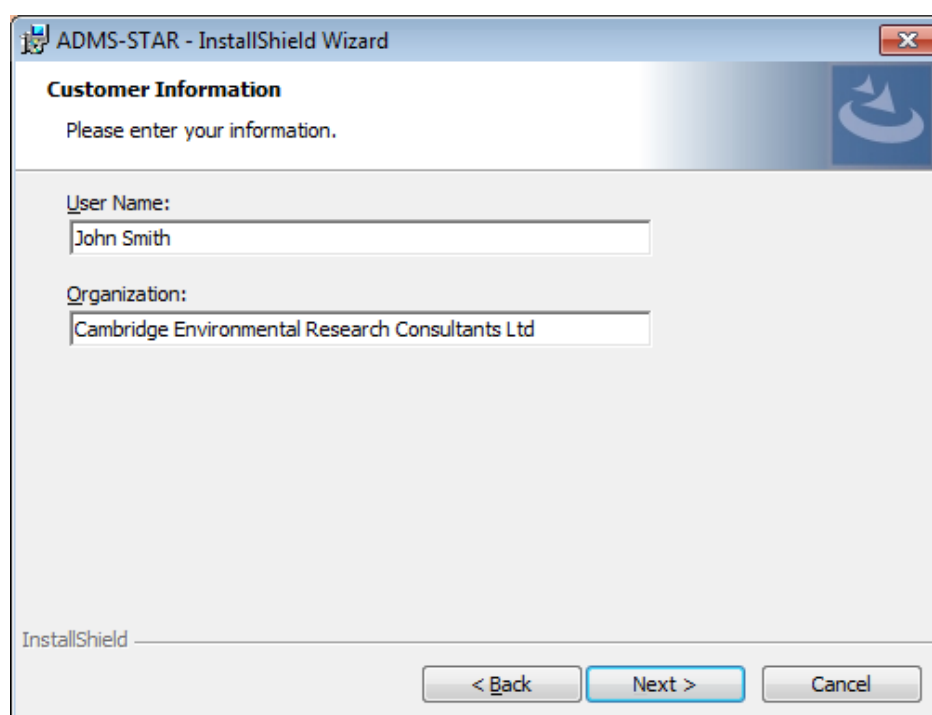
ADMS-STAR - InstallShield Wizard

Customer Information

Please enter your information.

User Name:

John Smith

Organization:

Cambridge Environmental Research Consultants Ltd

InstallShield

< Back

Next >

Cancel